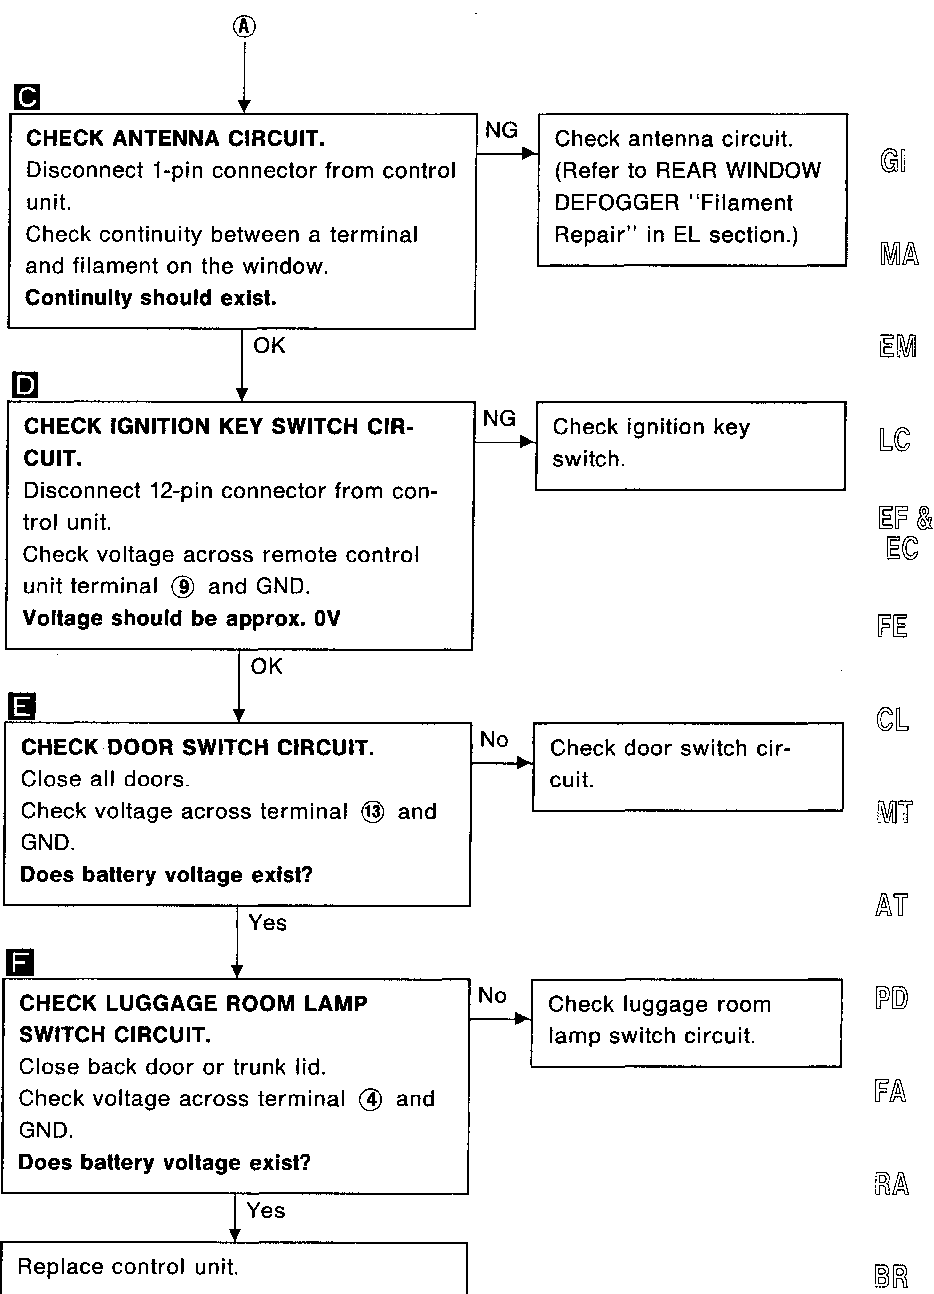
Ⓐ

C

**CHECK ANTENNA CIRCUIT.**
Disconnect 1-pin connector from control unit.
Check continuity between a terminal and filament on the window.
**Continuity should exist.**

NG

Check antenna circuit. (Refer to REAR WINDOW DEFOGGER "Filament Repair" in EL section.)

OK

D

**CHECK IGNITION KEY SWITCH CIRCUIT.**
Disconnect 12-pin connector from control unit.
Check voltage across remote control unit terminal ⑨ and GND.
**Voltage should be approx. 0V**

NG

Check ignition key switch.

OK

E

**CHECK DOOR SWITCH CIRCUIT.**
Close all doors.
Check voltage across terminal ⑬ and GND.
**Does battery voltage exist?**

No

Check door switch circuit.

Yes

F

**CHECK LUGGAGE ROOM LAMP SWITCH CIRCUIT.**
Close back door or trunk lid.
Check voltage across terminal ④ and GND.
**Does battery voltage exist?**

No

Check luggage room lamp switch circuit.

Yes

Replace control unit.

GI
MA
EM
LC
EF & EC
FE
CL
MT
AT
PD
FA
RA
BR